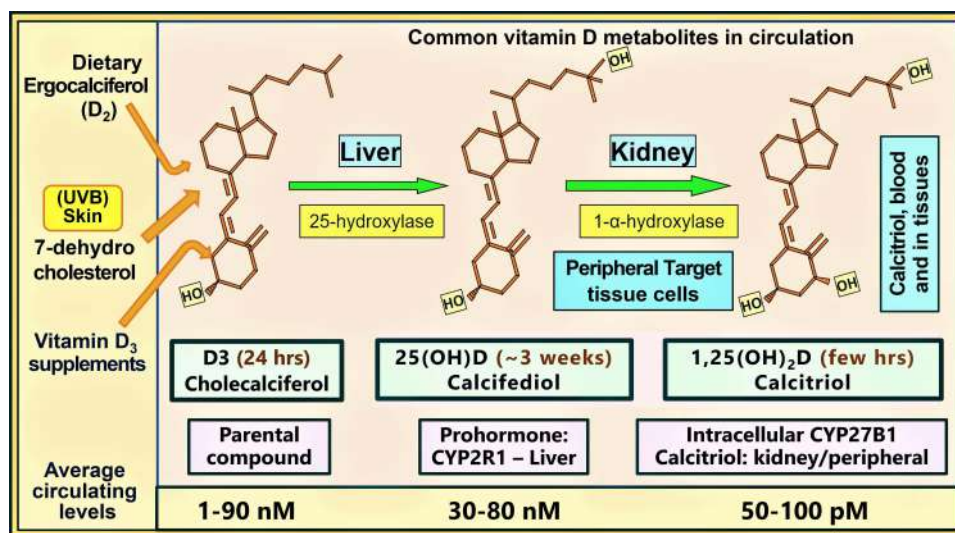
Common vitamin D metabolites in circulation

Dietary Ergocalciferol ($D_2$)

(UVB) Skin

7-dehydro cholesterol

Vitamin $D_3$ supplements

HO

Liver

25-hydroxylase

OH

HO

Kidney

1-α-hydroxylase

Peripheral Target tissue cells

OH

HO

OH

Calcitriol, blood and in tissues

D3 (24 hrs) Cholecalciferol

25(OH)D (~3 weeks) Calcifediol

1,25$(OH)_2$D (few hrs) Calcitriol

Parental compound

Prohormone: CYP2R1 – Liver

Intracellular CYP27B1 Calcitriol: kidney/peripheral

Average circulating levels

1-90 nM

30-80 nM

50-100 pM